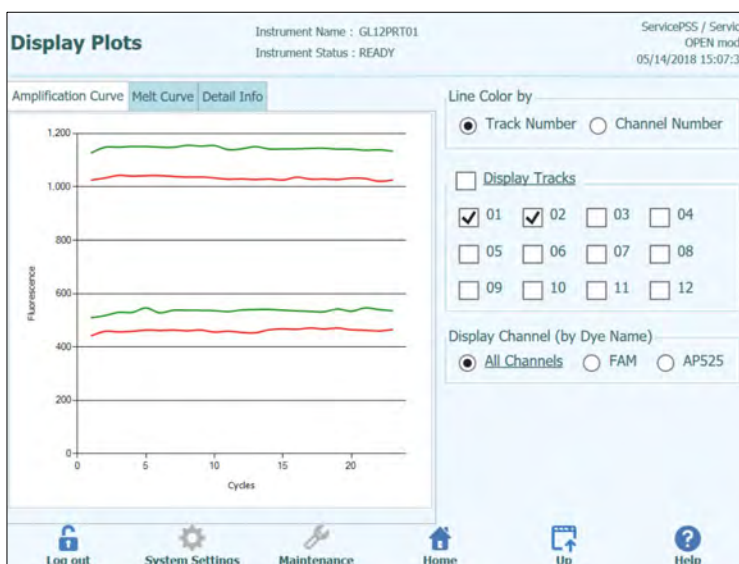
Display Plots

Instrument Name : GL12PRT01
Instrument Status : READY

ServicePSS / Servic
OPEN mod
05/14/2018 15:07:3

Amplification Curve | Melt Curve | Detail Info

1,200
1,000
800
600
400
200
0

Fluorescence

0 5 10 15 20

Cycles

Line Color by
Track Number
Channel Number

Display Tracks
01 02 03 04
05 06 07 08
09 10 11 12

Display Channel (by Dye Name)
All Channels
FAM
AP525

Log out
System Settings
Maintenance
Home
Up
Help